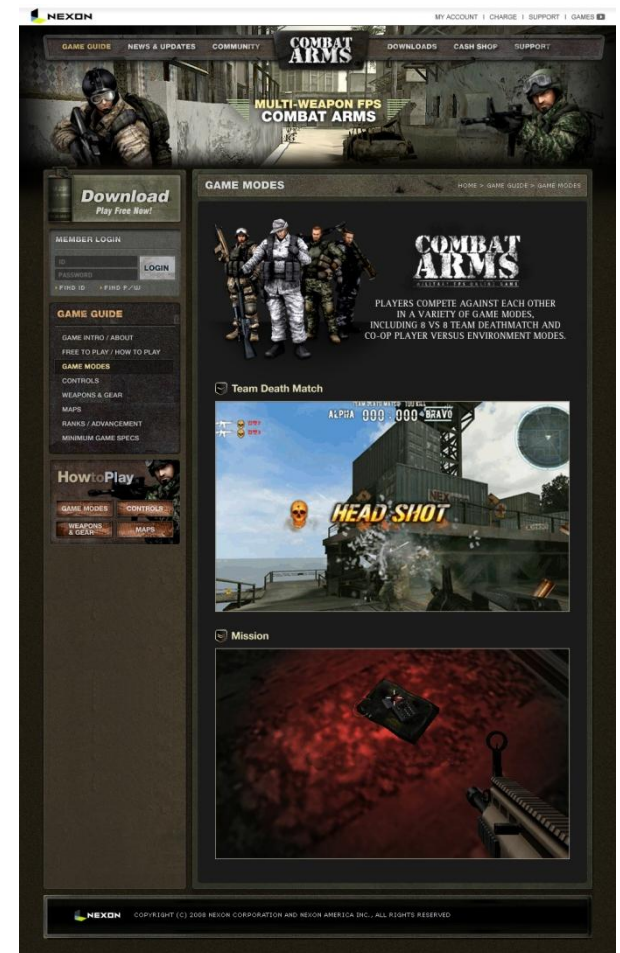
NEXON

MY ACCOUNT | CHARGE | SUPPORT | GAMES

GAME GUIDE NEWS & UPDATES COMMUNITY COMBAT ARMS DOWNLOADS CASH SHOP SUPPORT

MULTI-WEAPON FPS
COMBAT ARMS

Download
Play Free Now!

MEMBER LOGIN
ID
PASSWORD
LOGIN
• FIND ID • FIND P/W

GAME GUIDE
GAME INTRO / ABOUT
FREE TO PLAY / HOW TO PLAY
GAME MODES
CONTROLS
WEAPONS & GEAR
MAPS
RANKS / ADVANCEMENT
MINIMUM GAME SPECS

HowtoPlay
GAME MODES
CONTROLS
WEAPONS & GEAR
MAPS

GAME MODES

HOME > GAME GUIDE > GAME MODES

COMBAT ARMS
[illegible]

PLAYERS COMPETE AGAINST EACH OTHER IN A VARIETY OF GAME MODES, INCLUDING 8 VS 8 TEAM DEATHMATCH AND CO-OP PLAYER VERSUS ENVIRONMENT MODES.

Team Death Match

ALPHA 000 : 000 BRAVO

HEAD SHOT

Mission

NEXON COPYRIGHT (C) 2008 NEXON CORPORATION AND NEXON AMERICA INC., ALL RIGHTS RESERVED